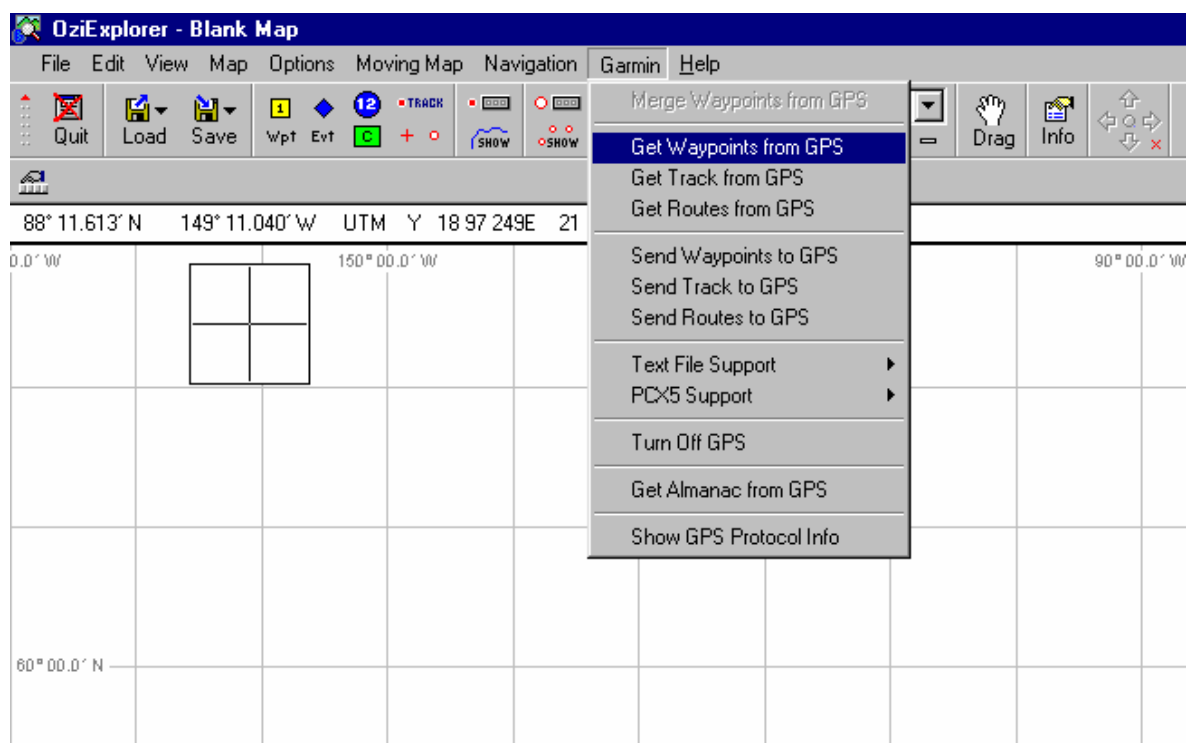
OziExplorer - Blank Map

File Edit View Map Options Moving Map Navigation Garmin Help

Quit Load Save Wpt Evt 1 12 TRACK C SHOW SHOW Drag Info

88° 11.613′ N 149° 11.040′ W UTM Y 18 97 249E 21

0.0′ W
150° 00.0′ W
90° 00.0′ W
60° 00.0′ N

Merge Waypoints from GPS
Get Waypoints from GPS
Get Track from GPS
Get Routes from GPS
Send Waypoints to GPS
Send Track to GPS
Send Routes to GPS
Text File Support
PCX5 Support
Turn Off GPS
Get Almanac from GPS
Show GPS Protocol Info